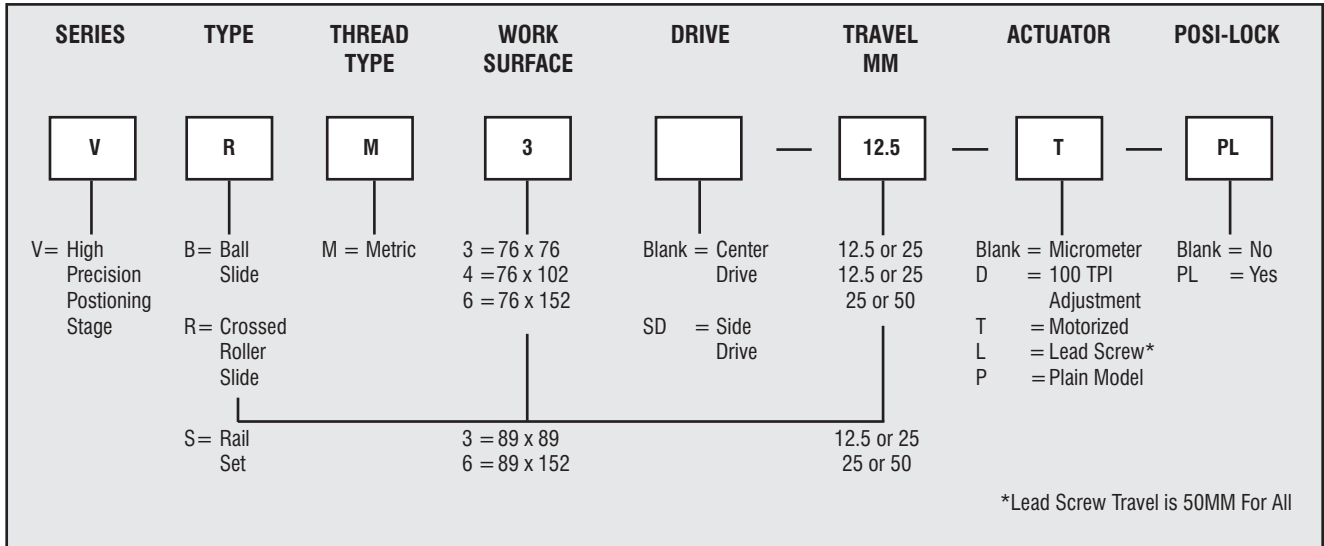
SERIES TYPE THREAD TYPE WORK SURFACE DRIVE TRAVEL MM ACTUATOR POSI-LOCK

V R M 3 — 12.5 — T — PL

V= High Precision Postioning Stage

B= Ball Slide

R= Crossed Roller Slide

M = Metric

3 = 76 x 76
4 = 76 x 102
6 = 76 x 152

Blank = Center Drive

SD = Side Drive

12.5 or 25
12.5 or 25
25 or 50

Blank = Micrometer
D = 100 TPI Adjustment
T = Motorized
L = Lead Screw*
P = Plain Model

Blank = No
PL = Yes

S= Rail Set

3 = 89 x 89
6 = 89 x 152

12.5 or 25
25 or 50

*Lead Screw Travel is 50MM For All